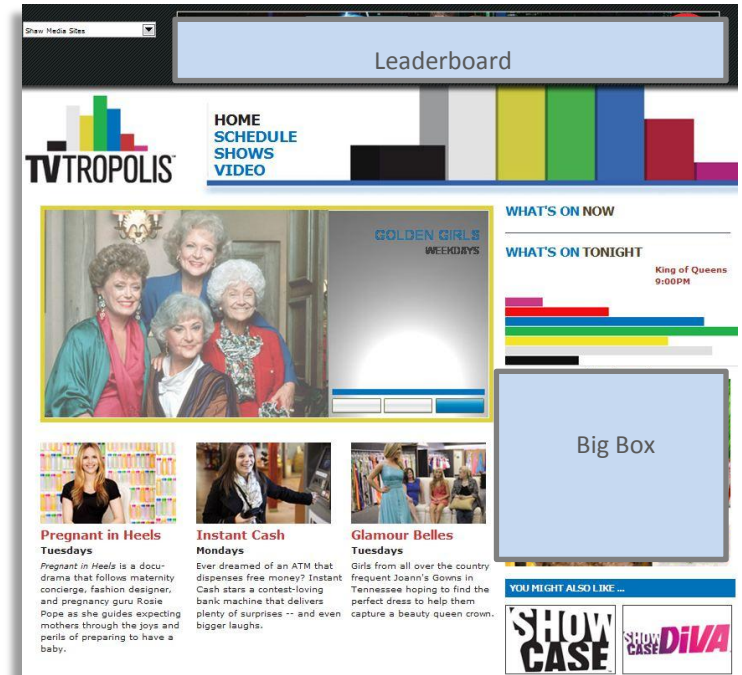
Shaw Media Sites

Leaderboard

TVTROPOLIS

HOME
SCHEDULE
SHOWS
VIDEO

GOLDEN GIRLS
WEEKDAYS

WHAT'S ON NOW

WHAT'S ON TONIGHT

King of Queens
9:00PM

Big Box

Pregnant in Heels
Tuesdays
*Pregnant in Heels* is a docudrama that follows maternity concierge, fashion designer, and pregnancy guru Rosie Pope as she guides expecting mothers through the joys and perils of preparing to have a baby.

Instant Cash
Mondays
Ever dreamed of an ATM that dispenses free money? Instant Cash stars a contest-loving bank machine that delivers plenty of surprises -- and even bigger laughs.

Glamour Belles
Tuesdays
Girls from all over the country frequent Joann's Gowns in Tennessee hoping to find the perfect dress to help them capture a beauty queen crown.

YOU MIGHT ALSO LIKE ...

SHOW CASE

SHOW CASE DIVA